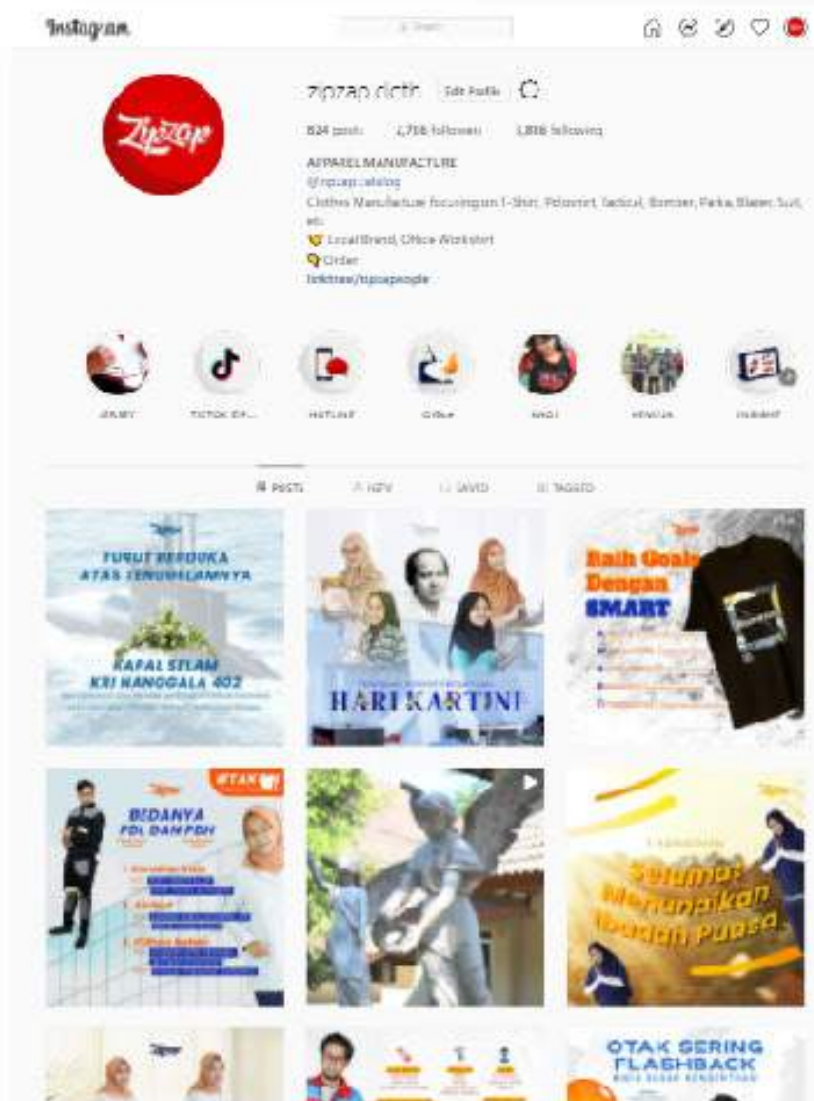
Instagram

Search

zipzap.distr Edit Profile

824 posts 2,716 followers 1,898 following

APPAREL MANUFACTURE
@zipzap.catalog
Clothes Manufacture focusing on T-Shirt, Poloshirt, Tactical, Bomber, Parka, Blazer, Suit, etc.
Local Brand, Office Workshirt
Order
linktree/zipzapeople

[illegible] TIKTOK ZIP... HOTLINE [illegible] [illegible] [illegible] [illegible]

POSTS IGTV SAVED TAGGED

TURUT BERDUKA ATAS TENGGELAMNYA

KAPAL SELAM KRI NANGGALA 402

HARI KARTINI

Raih Goals Dengan SMART

#TAK

BEDANYA FDL DAN PDH

Selamat Menunaikan Ibadah Puasa

OTAK SERING FLASHBACK